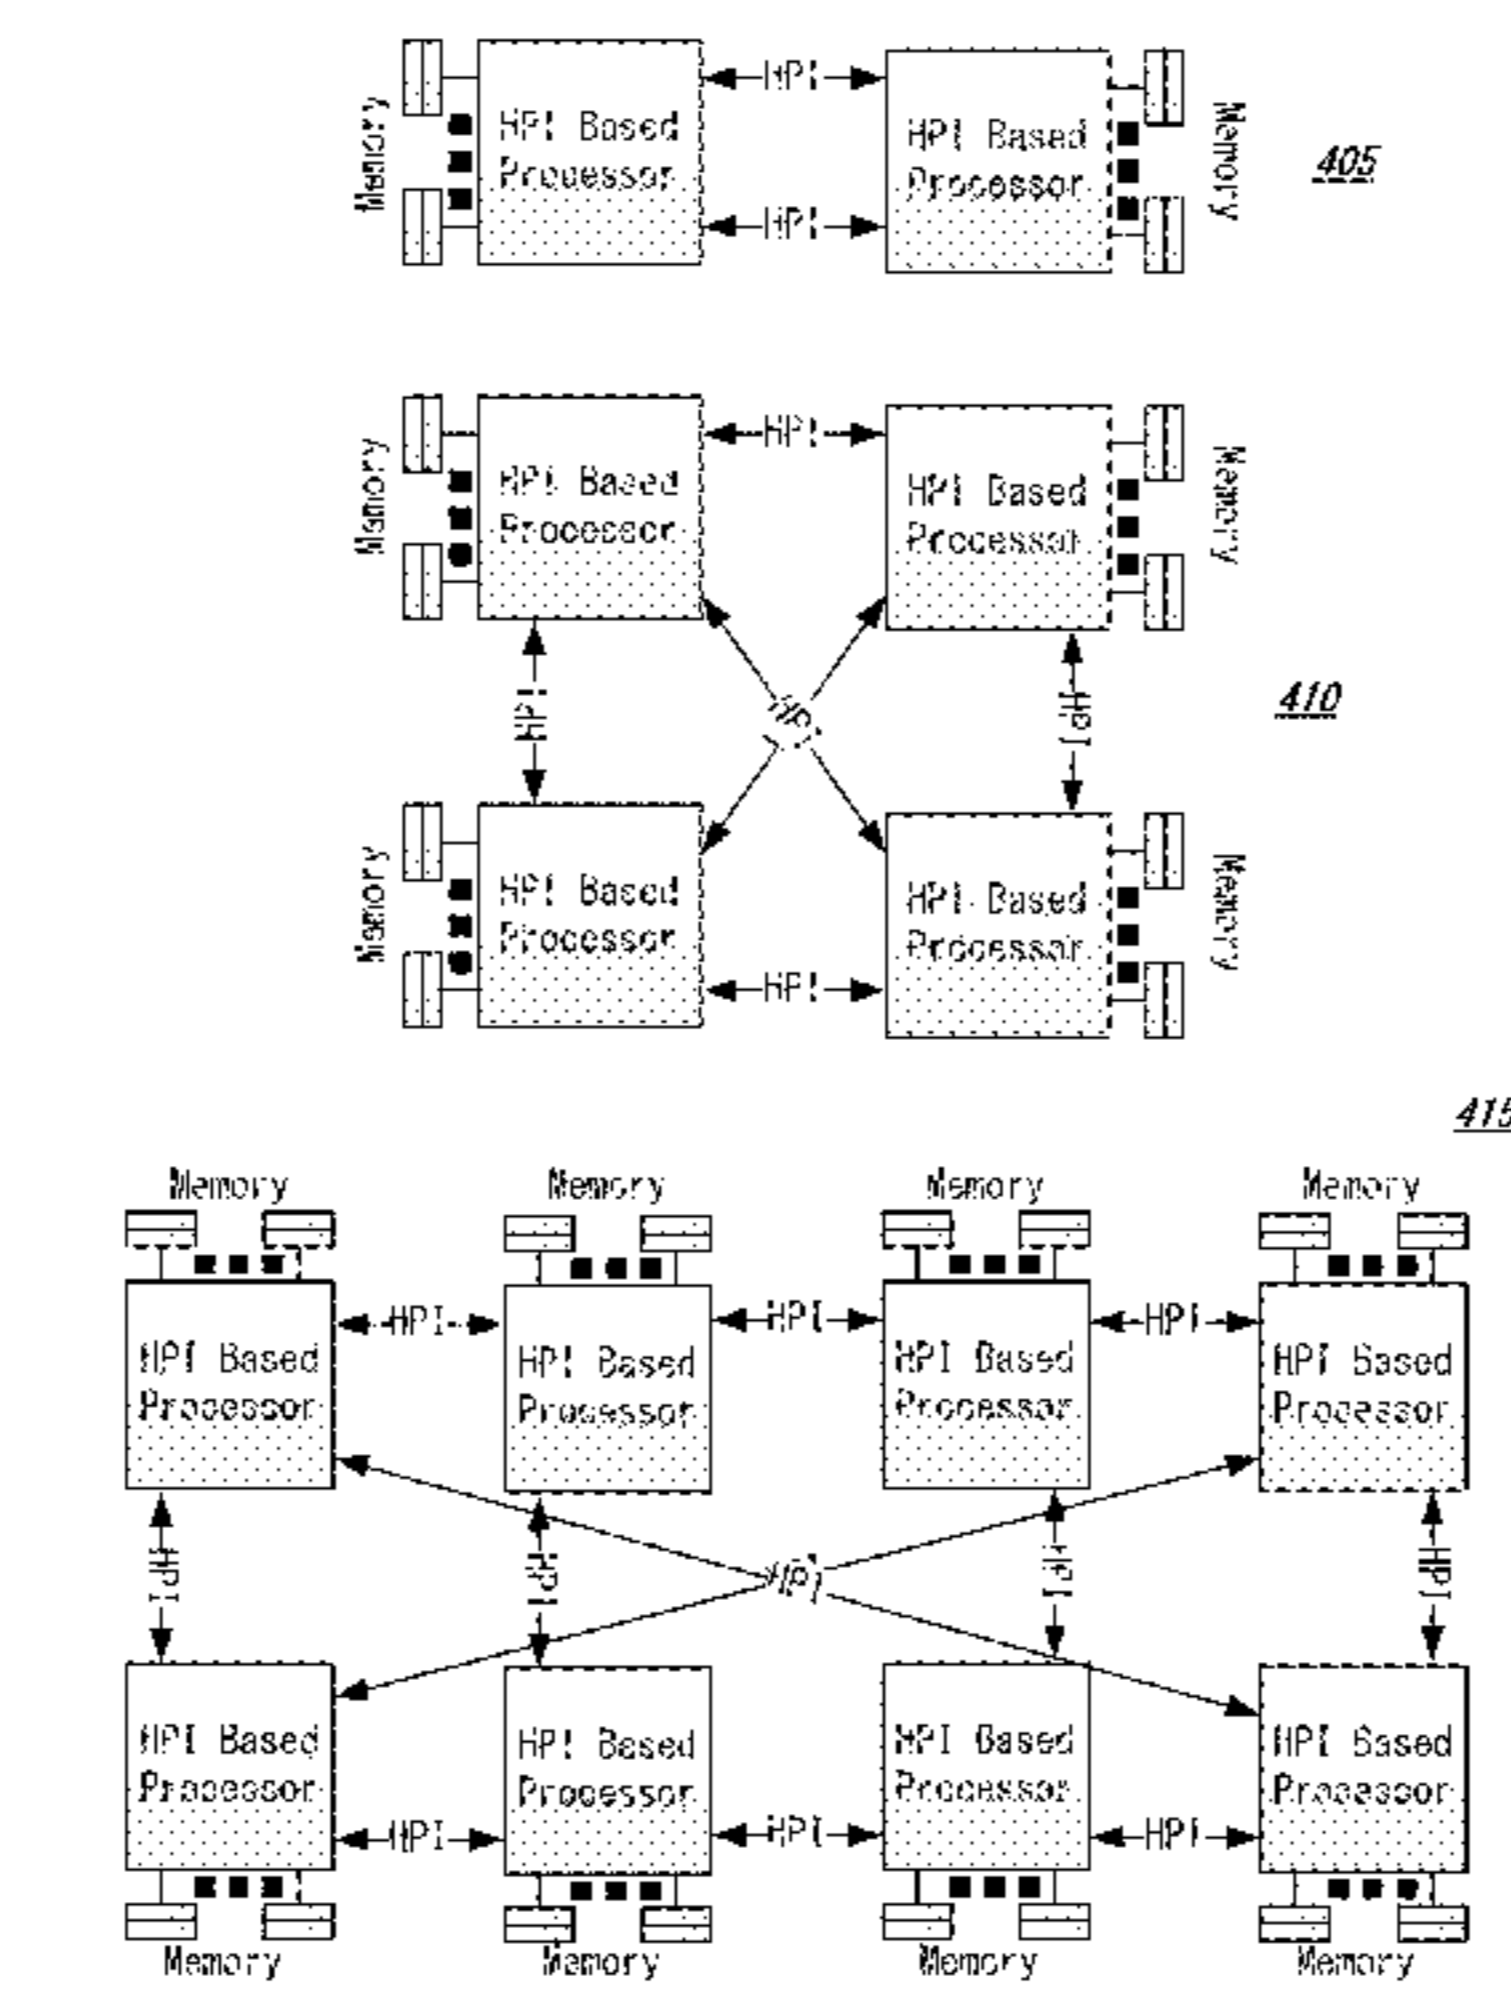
Memory
HPI Based Processor
HPI
HPI
HPI Based Processor
Memory
405

Memory
HPI Based Processor
HPI
HPI Based Processor
Memory
HPI
HPI
HPI
410
Memory
HPI Based Processor
HPI
HPI Based Processor
Memory

415

Memory
Memory
Memory
Memory
HPI Based Processor
HPI
HPI Based Processor
HPI
HPI Based Processor
HPI
HPI Based Processor
HPI
HPI
HPI
HPI
HPI
HPI Based Processor
HPI
HPI Based Processor
HPI
HPI Based Processor
HPI
HPI Based Processor
Memory
Memory
Memory
Memory